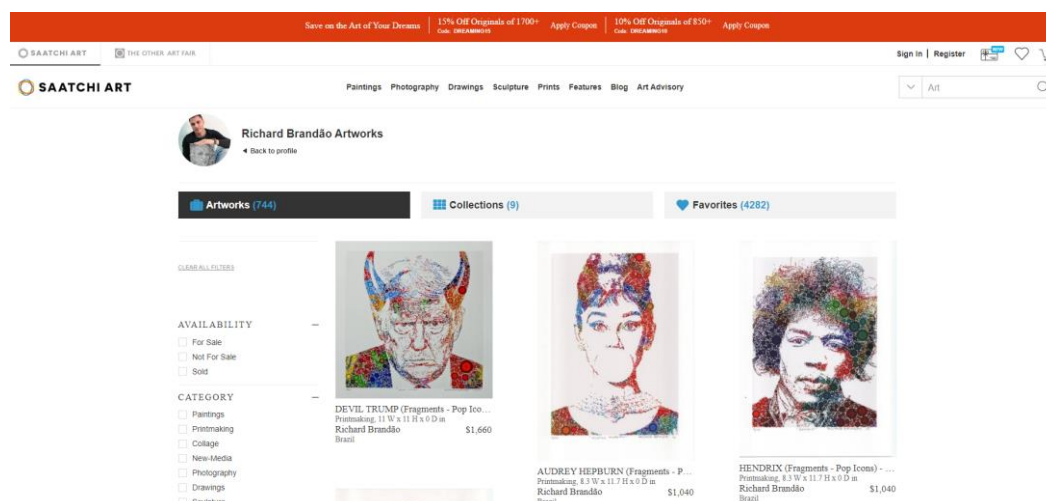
Save on the Art of Your Dreams | 15% Off Originals of 1700+ Code: DREAMING15 Apply Coupon | 10% Off Originals of 850+ Code: DREAMING10 Apply Coupon

SAATCHI ART | THE OTHER ART FAIR

Sign In | Register

SAATCHI ART

Paintings Photography Drawings Sculpture Prints Features Blog Art Advisory

Art

Richard Brandão Artworks
◂ Back to profile

Artworks (744)
Collections (9)
Favorites (4282)

CLEAR ALL FILTERS

AVAILABILITY –
For Sale
Not For Sale
Sold

CATEGORY –
Paintings
Printmaking
Collage
New-Media
Photography
Drawings
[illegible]

DEVIL TRUMP (Fragments - Pop Ico...
Printmaking, 11 W x 11 H x 0 D in
Richard Brandão $1,660
Brazil

AUDREY HEPBURN (Fragments - P...
Printmaking, 8.3 W x 11.7 H x 0 D in
Richard Brandão $1,040
Brazil

HENDRIX (Fragments - Pop Icons) - ...
Printmaking, 8.3 W x 11.7 H x 0 D in
Richard Brandão $1,040
Brazil